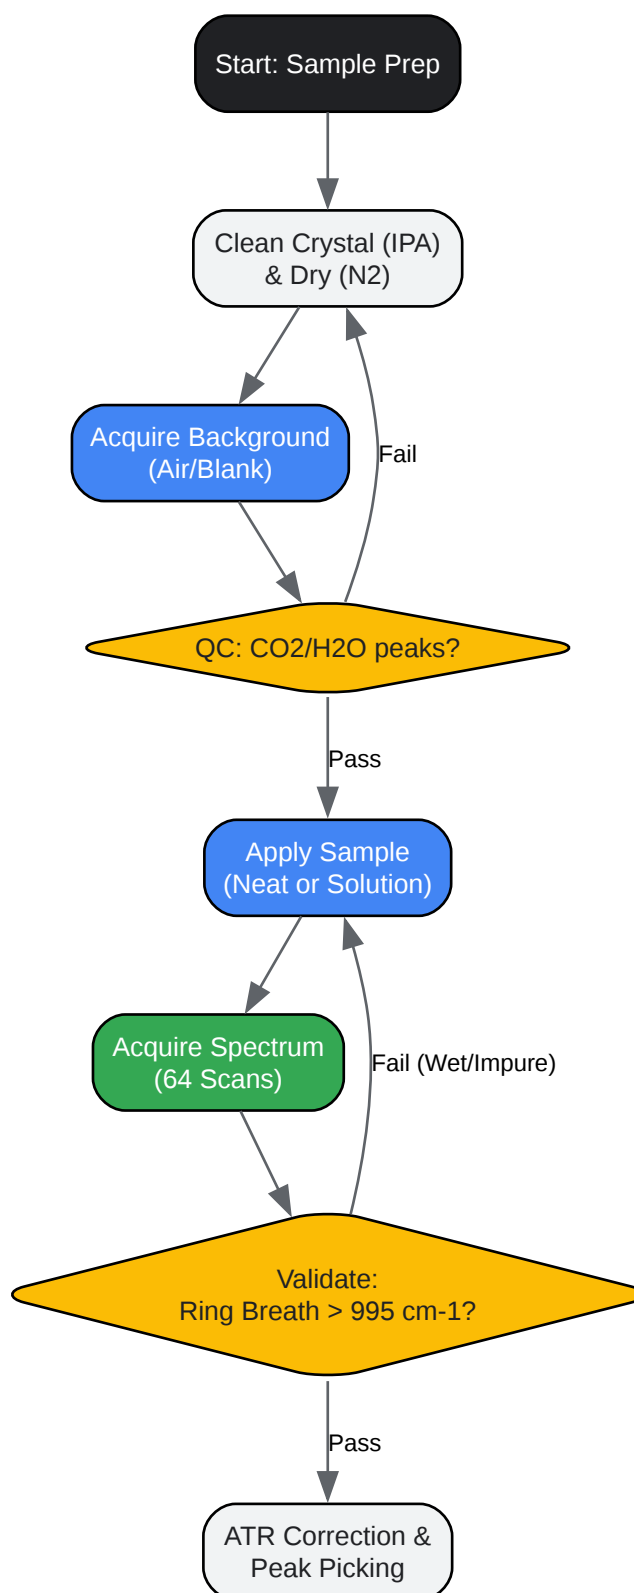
Start: Sample Prep

Clean Crystal (IPA) & Dry (N2)

Acquire Background (Air/Blank)

Fail

QC: CO2/H2O peaks?

Pass

Apply Sample (Neat or Solution)

Acquire Spectrum (64 Scans)

Fail (Wet/Impure)

Validate: Ring Breath > 995 cm-1?

Pass

ATR Correction & Peak Picking